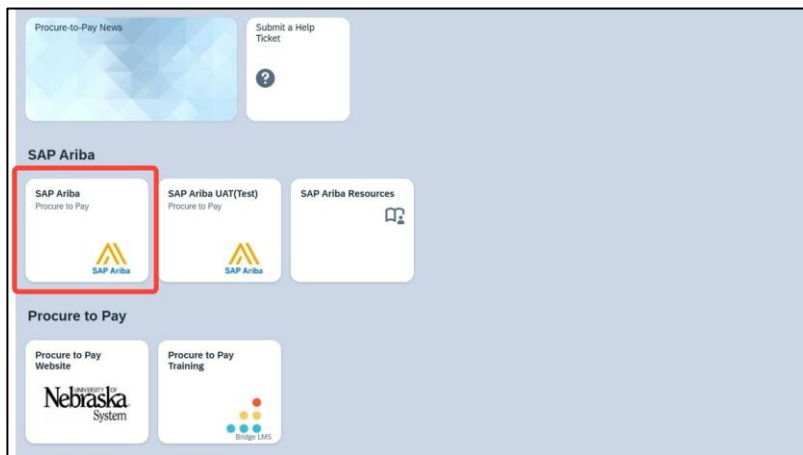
Procure-to-Pay News

Submit a Help Ticket

SAP Ariba

SAP Ariba
Procure to Pay
SAP Ariba

SAP Ariba UAT(Test)
Procure to Pay
SAP Ariba

SAP Ariba Resources

Procure to Pay

Procure to Pay Website
UNIVERSITY OF Nebraska System

Procure to Pay Training
Bridge LMS